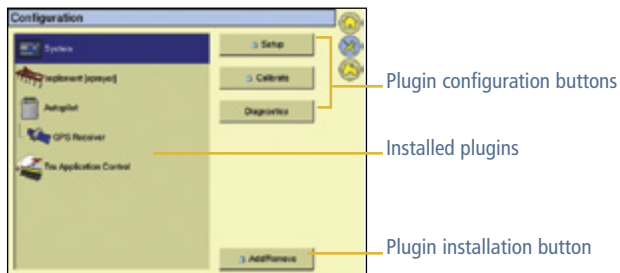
Configuration

System

Implement (sprayer)

Autopilot

GPS Receiver

Tru Application Control

Setup

Calibrate

Diagnostics

Add/Remove

Plugin configuration buttons

Installed plugins

Plugin installation button